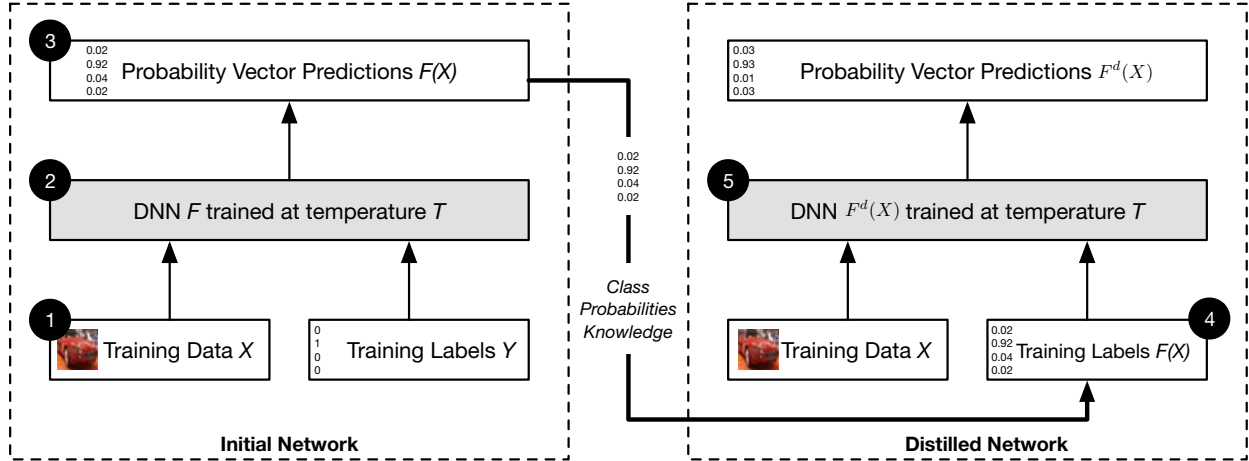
3
0.02
0.92
0.04
0.02
Probability Vector Predictions *F(X)*

2
DNN *F* trained at temperature *T*

1
Training Data *X*

0
1
0
0
Training Labels *Y*

**Initial Network**

0.02
0.92
0.04
0.02

*Class Probabilities Knowledge*

0.03
0.93
0.01
0.03
Probability Vector Predictions $F^d(X)$

5
DNN $F^d(X)$ trained at temperature *T*

Training Data *X*

4
0.02
0.92
0.04
0.02
Training Labels *F(X)*

**Distilled Network**